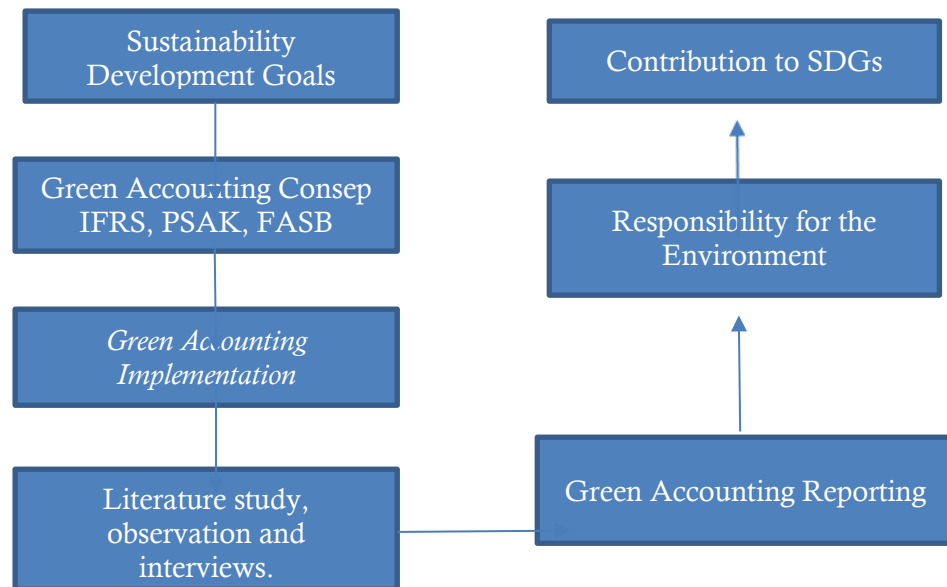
Sustainability Development Goals

Green Accounting Consep IFRS, PSAK, FASB

*Green Accounting Implementation*

Literature study, observation and interviews.

Green Accounting Reporting

Responsibility for the Environment

Contribution to SDGs